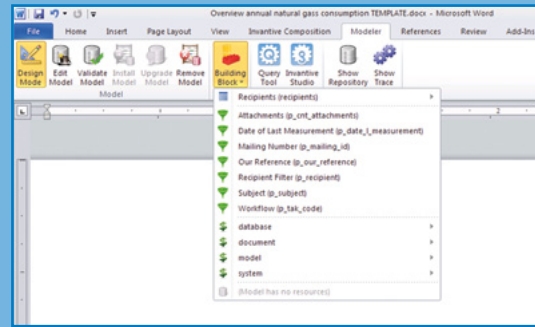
Overview annual natural gass consumption TEMPLATE.docx - Microsoft Word

File Home Insert Page Layout View Invantive Composition Modeler References Review Add-Ins

Design Mode
Edit Model
Validate Model
Install Model
Upgrade Model
Remove Model
Building Block
Query Tool
Invantive Studio
Show Repository
Show Trace

Model

Recipients (recipients)
Attachments (p_cnt_attachments)
Date of Last Measurement (p_date_l_measurement)
Mailing Number (p_mailing_id)
Our Reference (p_our_reference)
Recipient Filter (p_recipient)
Subject (p_subject)
Workflow (p_tak_code)
database
document
model
system
(Model has no resources)